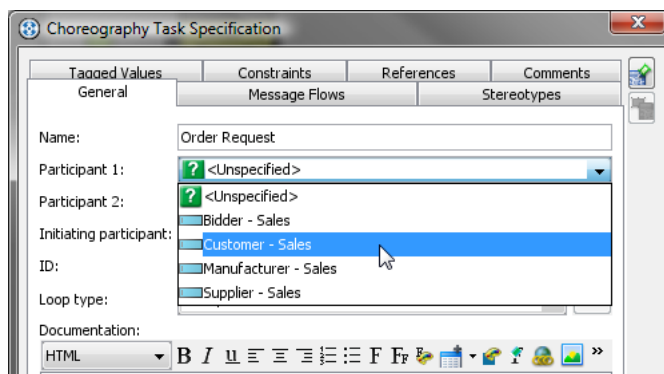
Choreography Task Specification

Tagged Values | Constraints | References | Comments
General | Message Flows | Stereotypes

Name: Order Request
Participant 1: <Unspecified>
Participant 2:
Initiating participant:
ID:
Loop type:
Documentation:

<Unspecified>
Bidder - Sales
Customer - Sales
Manufacturer - Sales
Supplier - Sales

HTML
B I U